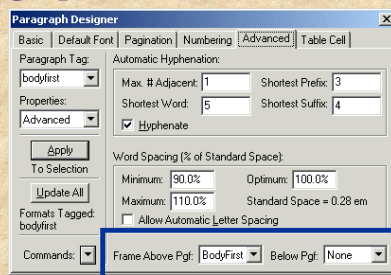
Paragraph Designer

Basic | Default Font | Pagination | Numbering | Advanced | Table Cell

Paragraph Tag:
bodyfirst

Properties:
Advanced

Apply
To Selection

Update All

Formats Tagged:
bodyfirst

Commands:

Automatic Hyphenation:
Max. # Adjacent: 1
Shortest Prefix: 3
Shortest Word: 5
Shortest Suffix: 4
Hyphenate

Word Spacing (% of Standard Space):
Minimum: 90.0%
Optimum: 100.0%
Maximum: 110.0%
Standard Space = 0.28 em
Allow Automatic Letter Spacing

Frame Above Pgf: BodyFirst
Below Pgf: None